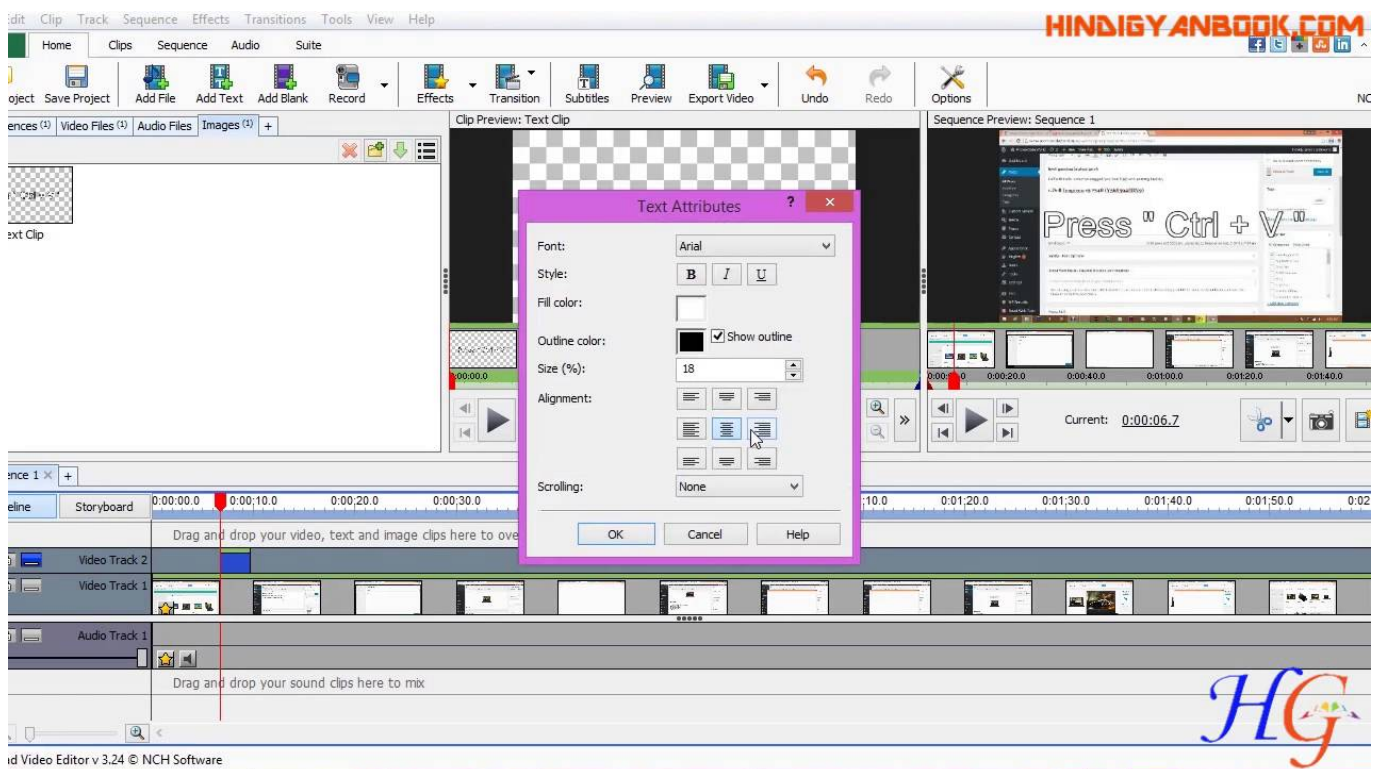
Edit Clip Track Sequence Effects Transitions Tools View Help

HINDIGYANBOOK.COM

Home Clips Sequence Audio Suite

oject Save Project Add File Add Text Add Blank Record Effects Transition Subtitles Preview Export Video Undo Redo Options

ences (1) Video Files (1) Audio Files Images (1) +

ext Clip

Clip Preview: Text Clip

Sequence Preview: Sequence 1

Press " Ctrl + V "

0:00:00.0

0:00:20.0 0:00:40.0 0:01:00.0 0:01:20.0 0:01:40.0

Current: 0:00:06.7

Text Attributes

Font: Arial

Style: B I U

Fill color:

Outline color: Show outline

Size (%): 18

Alignment:

Scrolling: None

OK Cancel Help

ence 1 × +

eline Storyboard 0:00:00.0 0:00:10.0 0:00:20.0 0:00:30.0 :10.0 0:01:20.0 0:01:30.0 0:01:40.0 0:01:50.0 0:02

Drag and drop your video, text and image clips here to ove

Video Track 2

Video Track 1

Audio Track 1

Drag and drop your sound clips here to mix

HG

d Video Editor v 3.24 © NCH Software